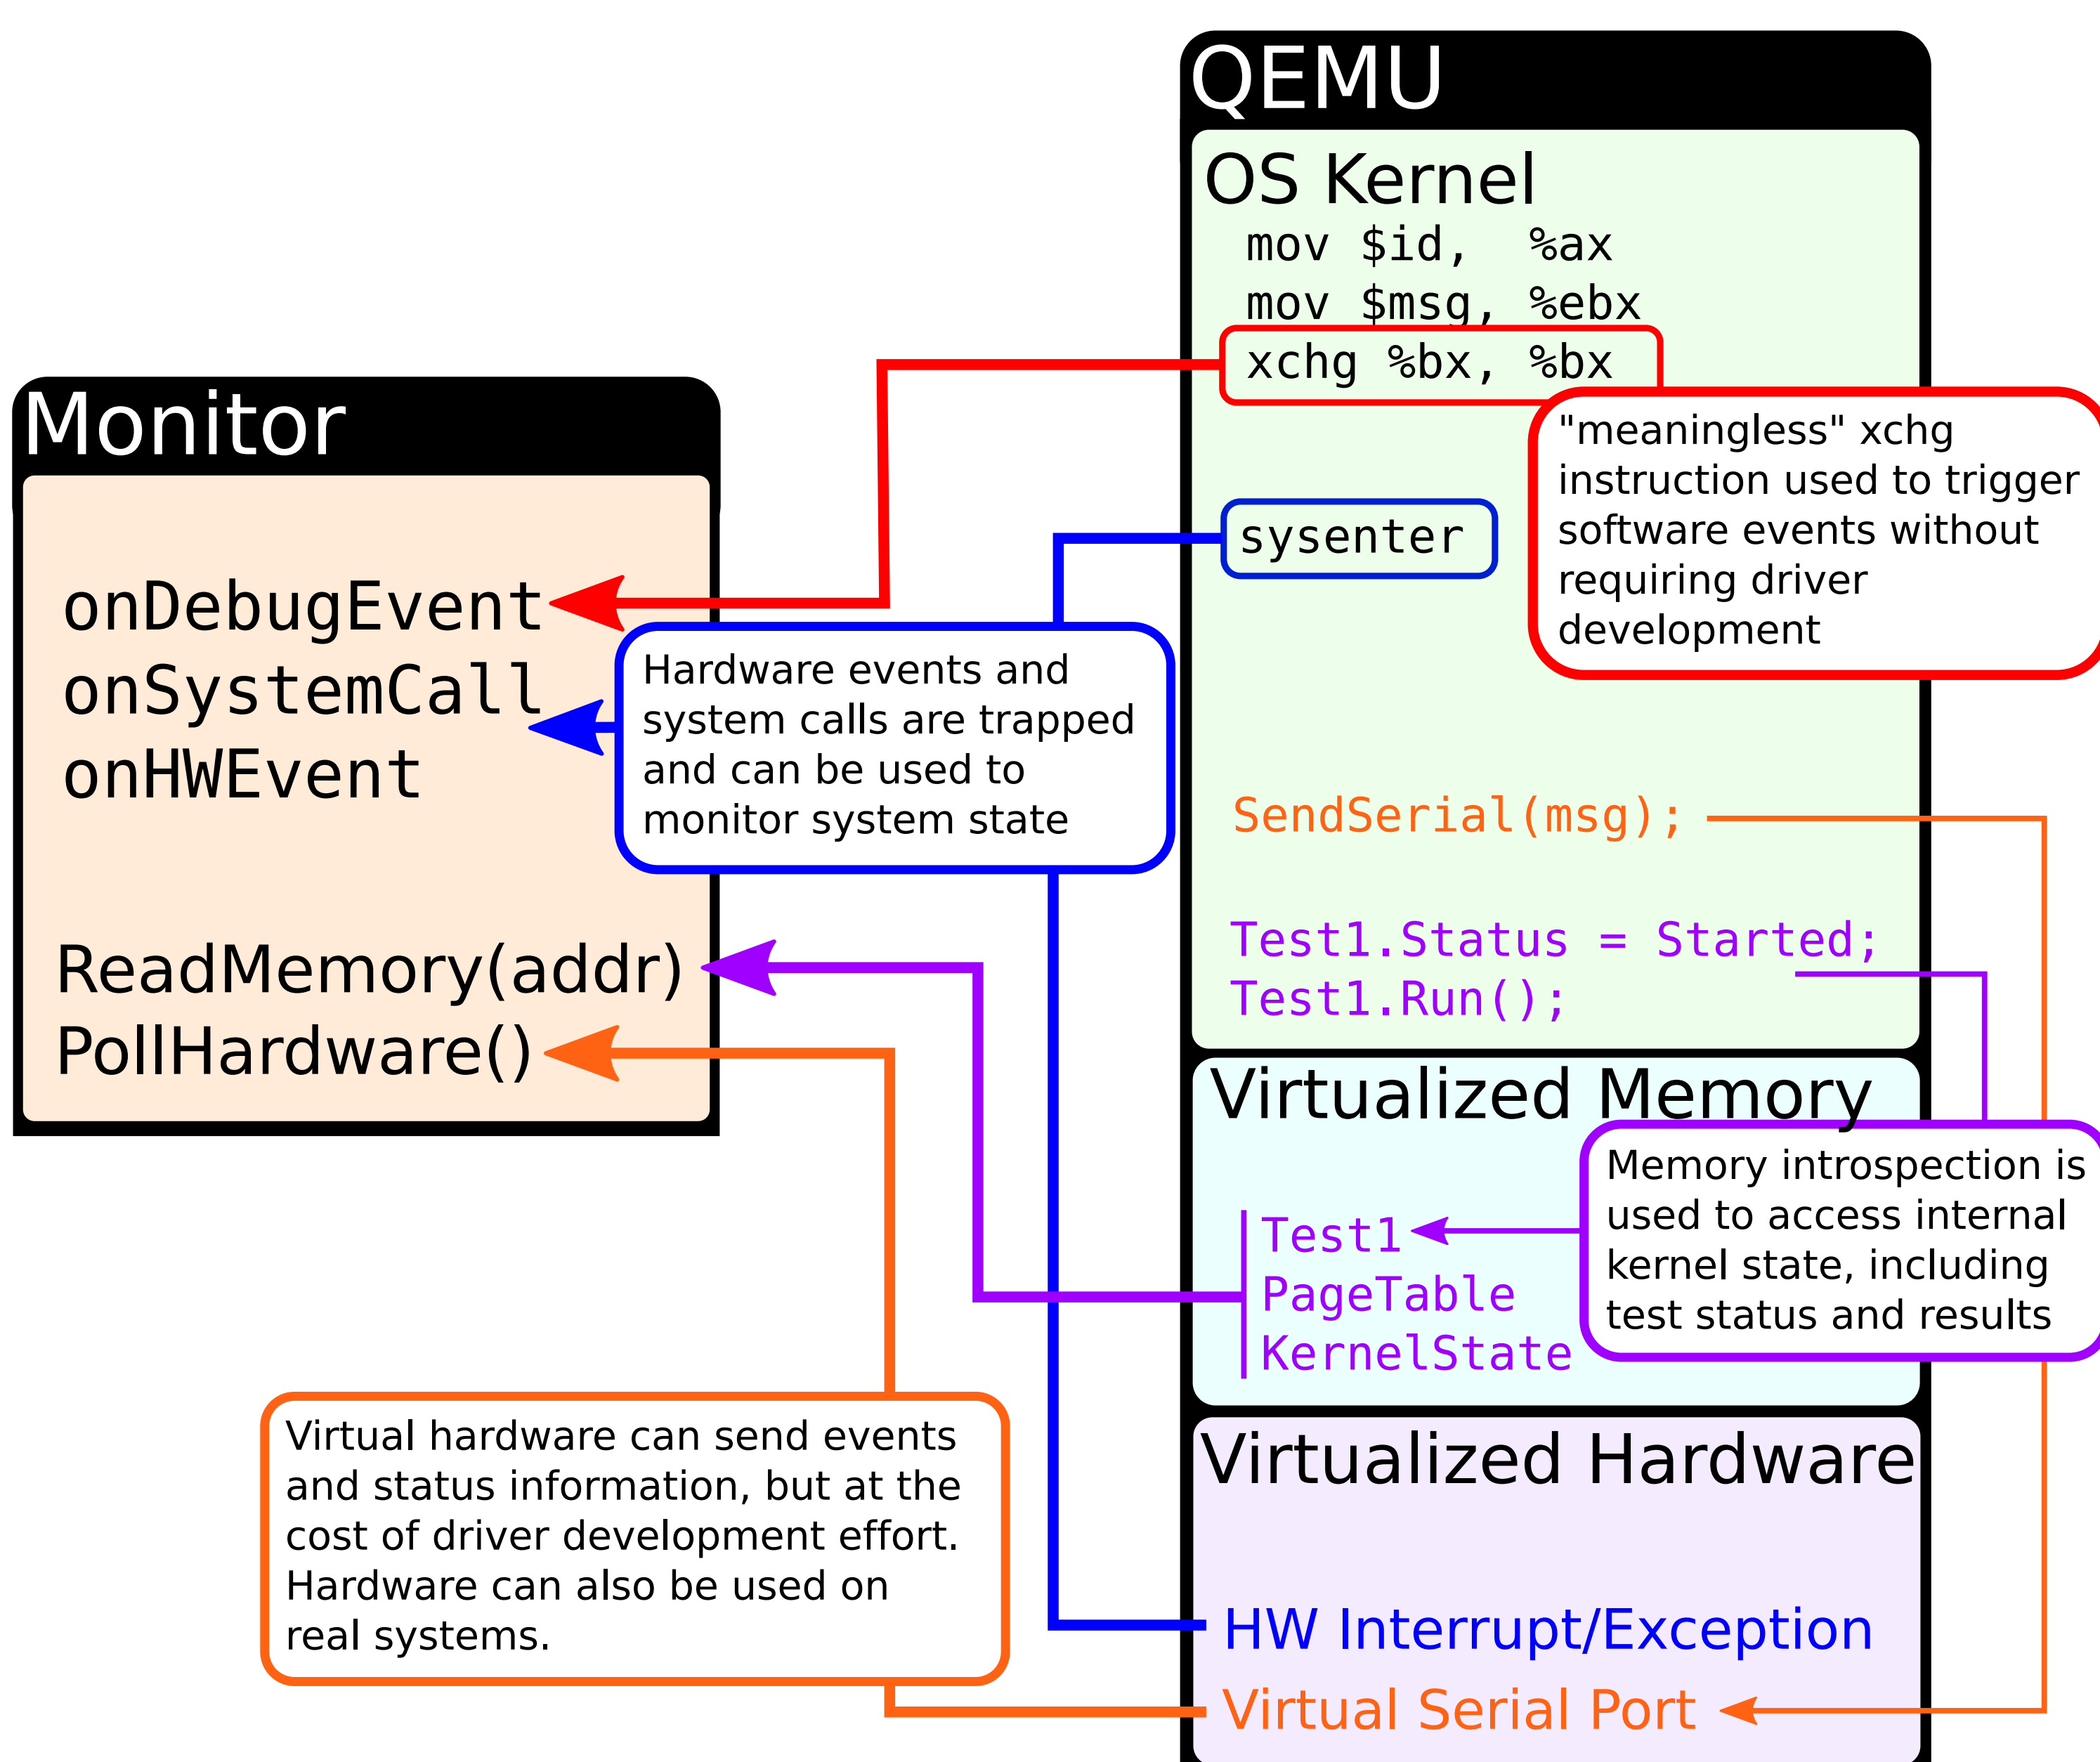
QEMU

OS Kernel

mov $id, %ax
mov $msg, %ebx
xchg %bx, %bx

"meaningless" xchg instruction used to trigger software events without requiring driver development

sysenter

SendSerial(msg);

Test1.Status = Started;
Test1.Run();

Virtualized Memory

Test1
PageTable
KernelState

Memory introspection is used to access internal kernel state, including test status and results

Virtualized Hardware

HW Interrupt/Exception
Virtual Serial Port

Monitor

onDebugEvent
onSystemCall
onHWEvent

ReadMemory(addr)
PollHardware()

Hardware events and system calls are trapped and can be used to monitor system state

Virtual hardware can send events and status information, but at the cost of driver development effort. Hardware can also be used on real systems.